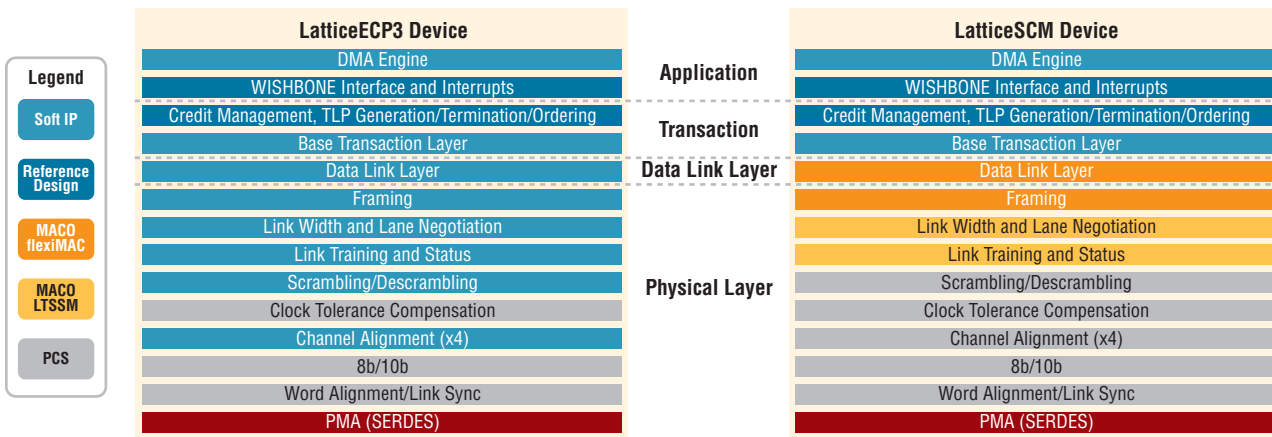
Legend

Soft IP

Reference Design

MACO flexiMAC

MACO LTSSM

PCS

LatticeECP3 Device

DMA Engine

WISHBONE Interface and Interrupts

Credit Management, TLP Generation/Termination/Ordering

Base Transaction Layer

Data Link Layer

Framing

Link Width and Lane Negotiation

Link Training and Status

Scrambling/Descrambling

Clock Tolerance Compensation

Channel Alignment (x4)

8b/10b

Word Alignment/Link Sync

PMA (SERDES)

Application

Transaction

Data Link Layer

Physical Layer

LatticeSCM Device

DMA Engine

WISHBONE Interface and Interrupts

Credit Management, TLP Generation/Termination/Ordering

Base Transaction Layer

Data Link Layer

Framing

Link Width and Lane Negotiation

Link Training and Status

Scrambling/Descrambling

Clock Tolerance Compensation

Channel Alignment (x4)

8b/10b

Word Alignment/Link Sync

PMA (SERDES)